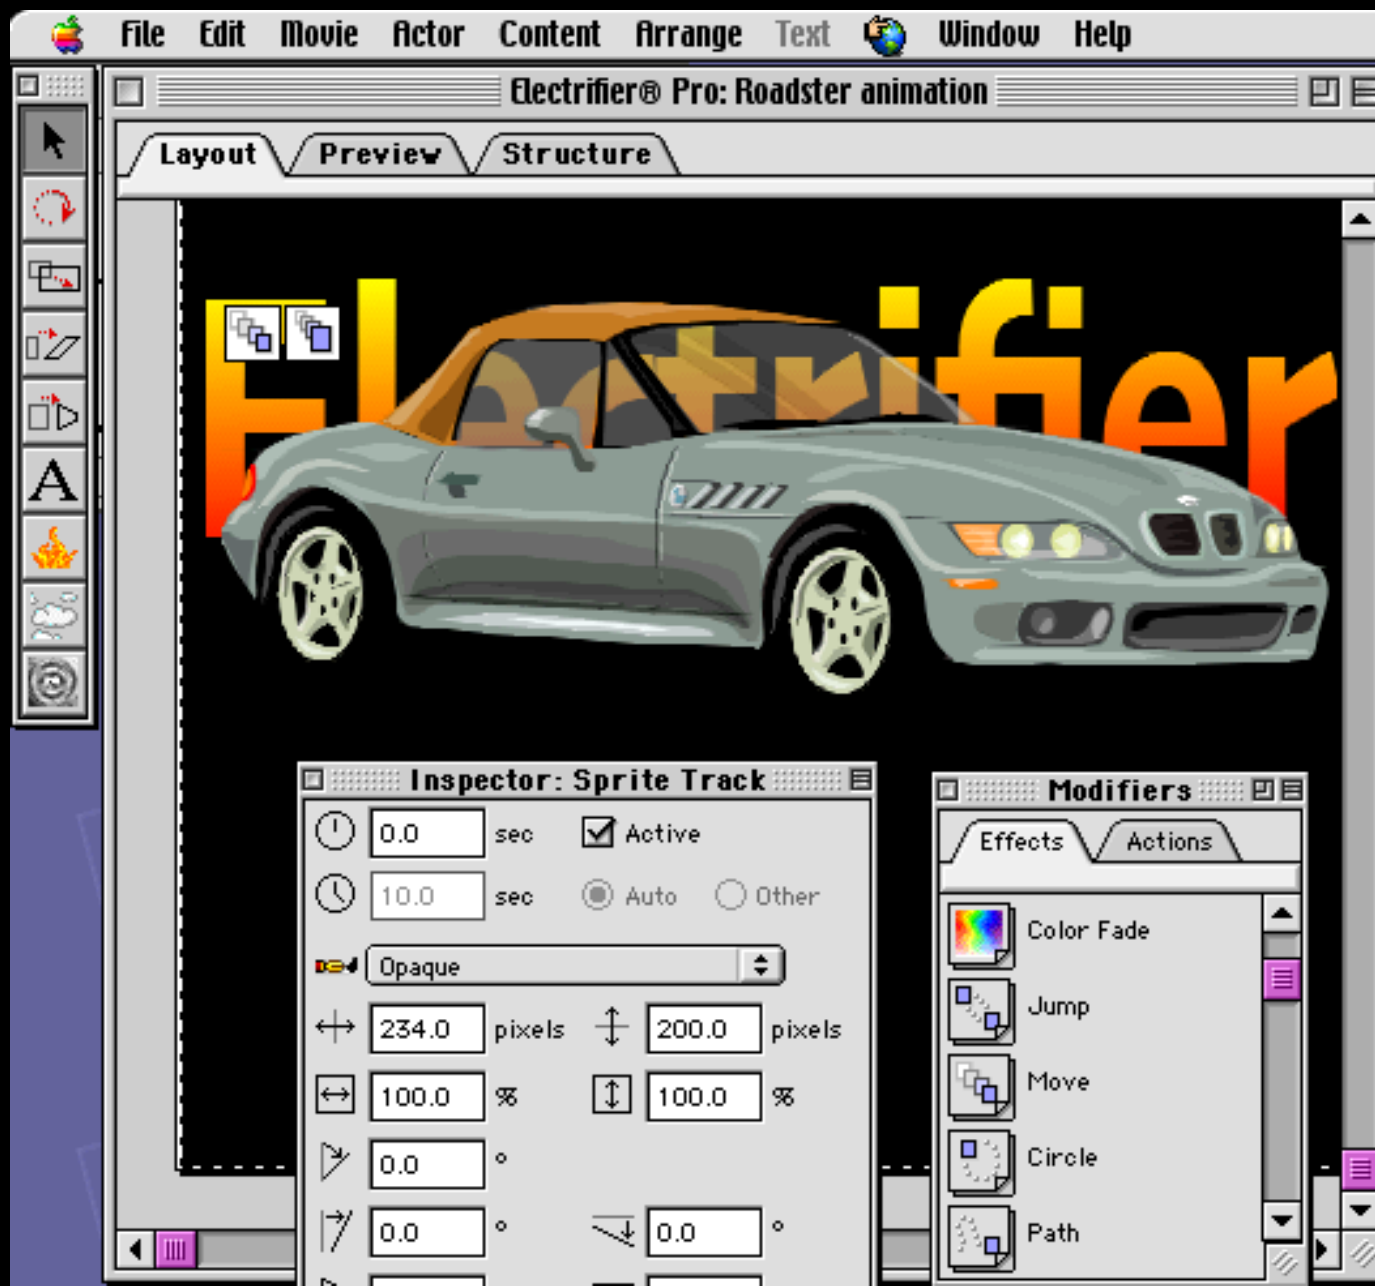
File Edit Movie Actor Content Arrange Text Window Help

Electrifier® Pro: Roadster animation

Layout Preview Structure

Electrifier

Inspector: Sprite Track

0.0 sec Active

10.0 sec Auto Other

Opaque

234.0 pixels 200.0 pixels

100.0 % 100.0 %

0.0 °

0.0 ° 0.0 °

Modifiers

Effects Actions

Color Fade

Jump

Move

Circle

Path